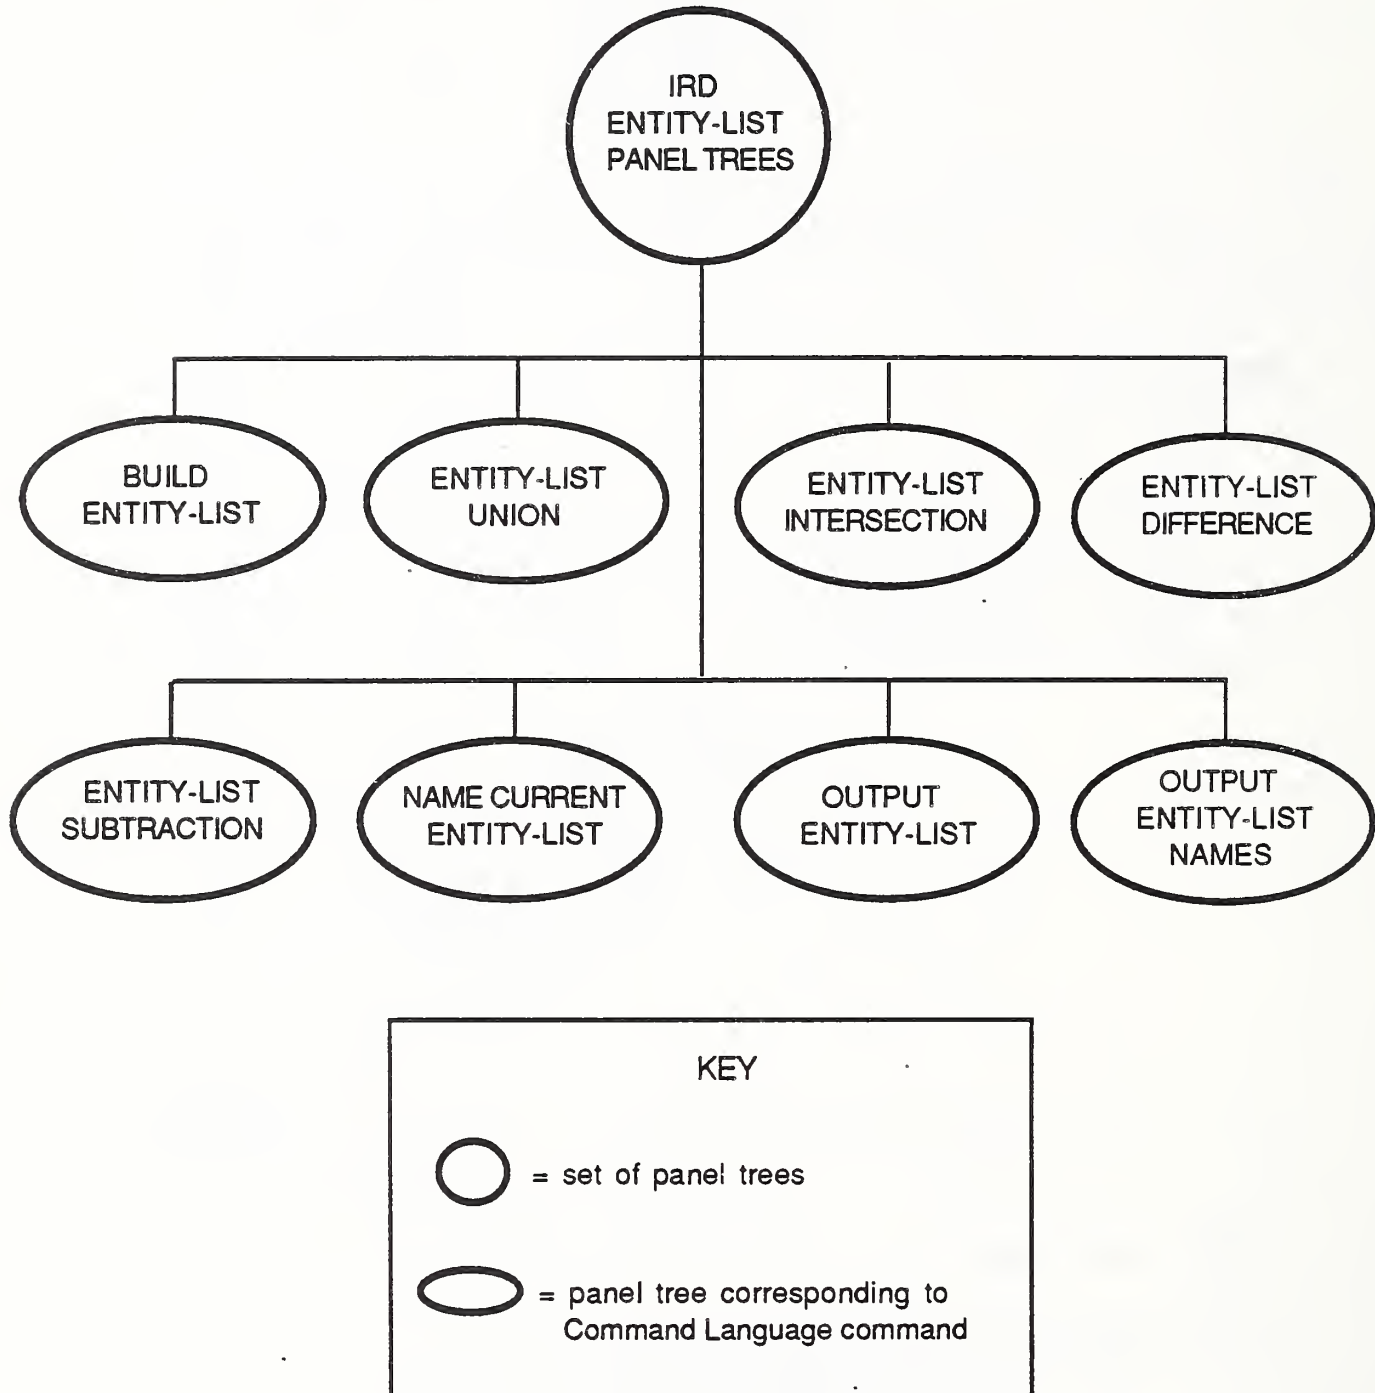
IRD
ENTITY-LIST
PANEL TREES

BUILD
ENTITY-LIST

ENTITY-LIST
UNION

ENTITY-LIST
INTERSECTION

ENTITY-LIST
DIFFERENCE

ENTITY-LIST
SUBTRACTION

NAME CURRENT
ENTITY-LIST

OUTPUT
ENTITY-LIST

OUTPUT
ENTITY-LIST
NAMES

KEY

= set of panel trees

= panel tree corresponding to Command Language command